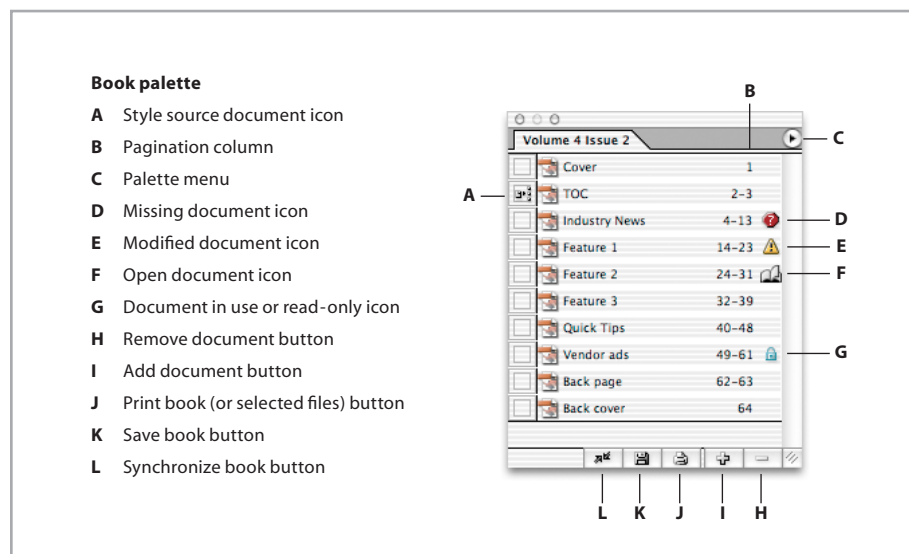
**Book palette**

**A** Style source document icon

**B** Pagination column

**C** Palette menu

**D** Missing document icon

**E** Modified document icon

**F** Open document icon

**G** Document in use or read-only icon

**H** Remove document button

**I** Add document button

**J** Print book (or selected files) button

**K** Save book button

**L** Synchronize book button

Volume 4 Issue 2

| | |
|---|---|
| Cover | 1 |
| TOC | 2-3 |
| Industry News | 4-13 |
| Feature 1 | 14-23 |
| Feature 2 | 24-31 |
| Feature 3 | 32-39 |
| Quick Tips | 40-48 |
| Vendor ads | 49-61 |
| Back page | 62-63 |
| Back cover | 64 |

A B C D E F G L K J I H